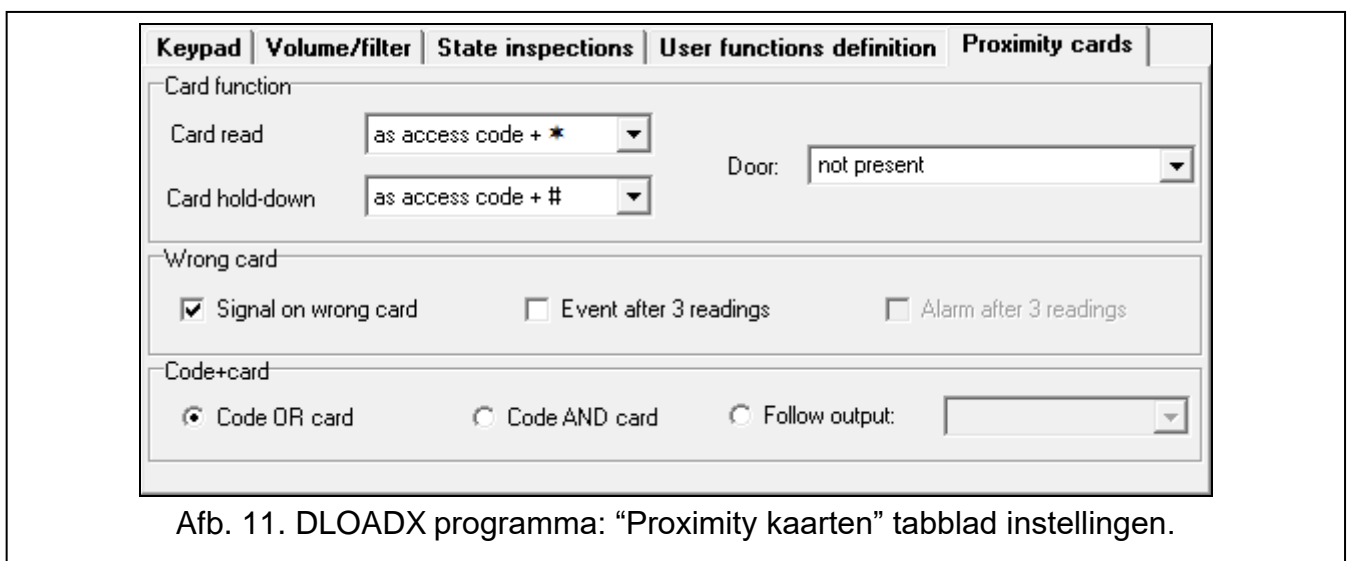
Keypad | Volume/filter | State inspections | User functions definition | Proximity cards

Card function

Card read | as access code + ✱

Card hold-down | as access code + #

Door: | not present

Wrong card

☑ Signal on wrong card

☐ Event after 3 readings

☐ Alarm after 3 readings

Code+card

◉ Code OR card

○ Code AND card

○ Follow output:

Afb. 11. DLOADX programma: “Proximity kaarten” tabblad instellingen.